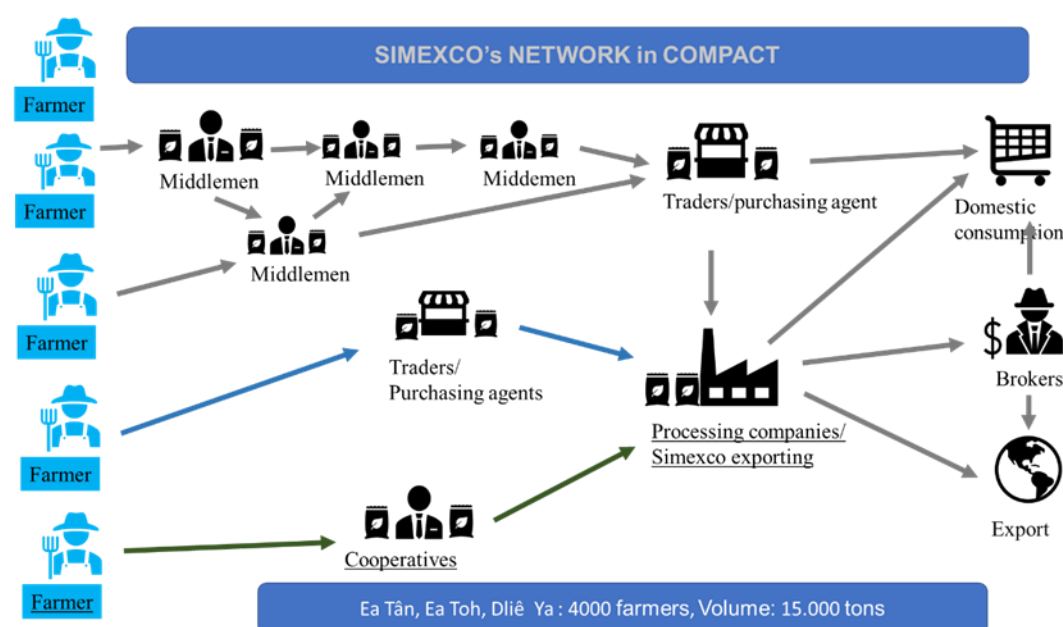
SIMEXCO's NETWORK in COMPACT

Farmer

Farmer

Farmer

Farmer

Farmer

Middlemen

Middlemen

Middemen

Middlemen

Traders/purchasing agent

Domestic consumption

Traders/ Purchasing agents

Processing companies/ Simexco exporting

Brokers

Export

Cooperatives

Ea Tân, Ea Toh, Dliê Ya : 4000 farmers, Volume: 15.000 tons